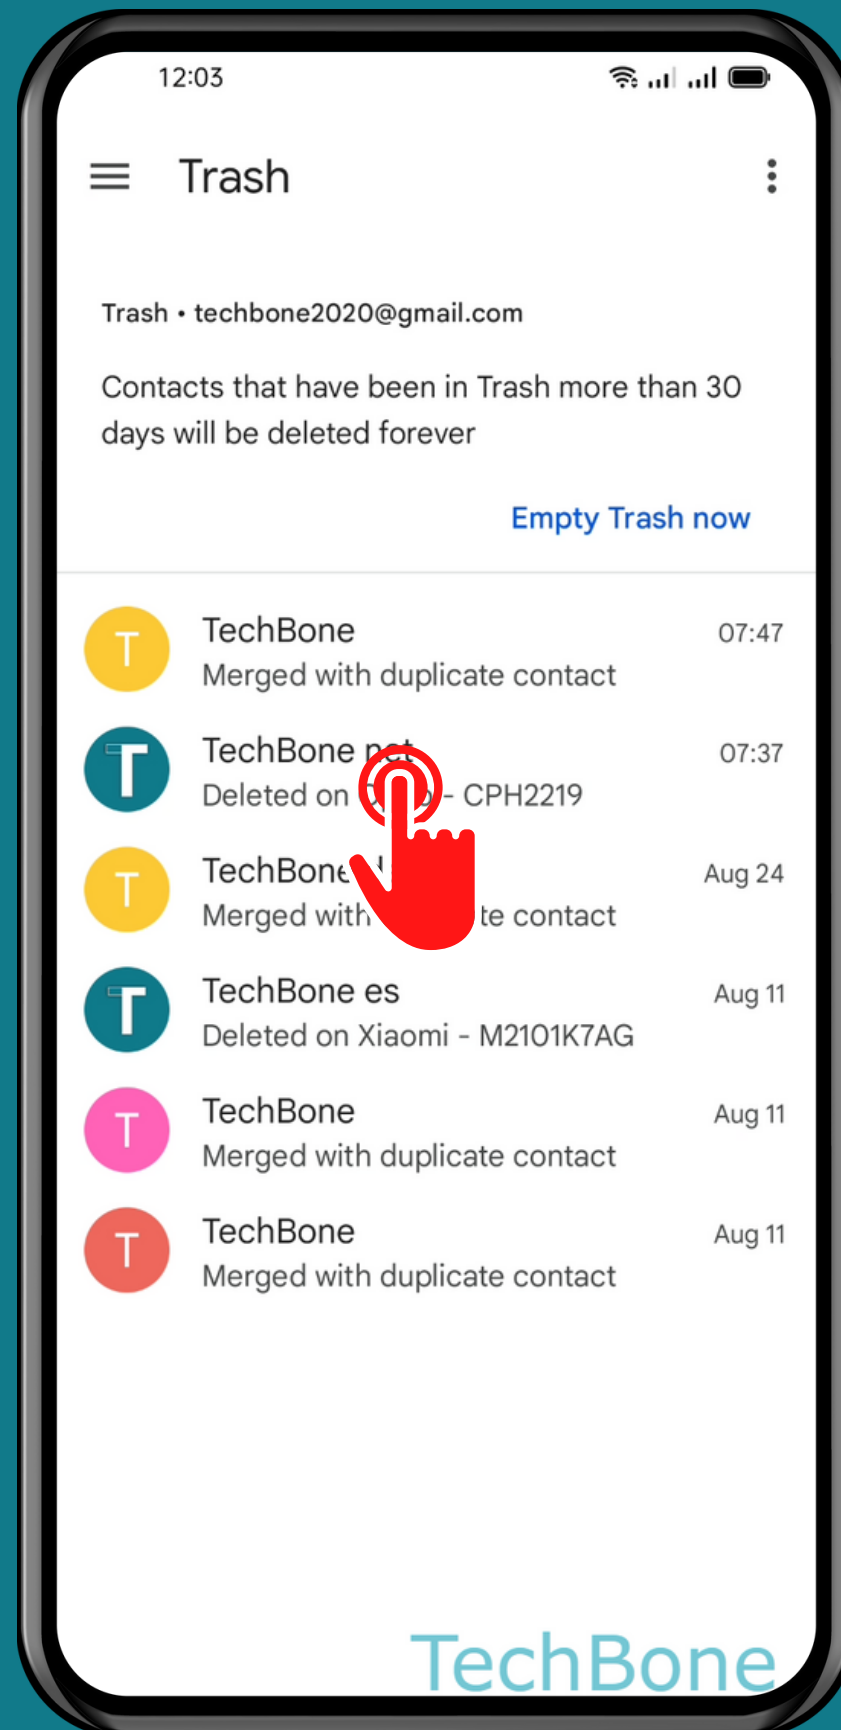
12:03

Trash

Trash • techbone2020@gmail.com

Contacts that have been in Trash more than 30 days will be deleted forever

Empty Trash now

T
TechBone
Merged with duplicate contact
07:47

T
TechBone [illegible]
Deleted on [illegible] - CPH2219
07:37

T
TechBone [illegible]
Merged with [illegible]te contact
Aug 24

T
TechBone es
Deleted on Xiaomi - M2101K7AG
Aug 11

T
TechBone
Merged with duplicate contact
Aug 11

T
TechBone
Merged with duplicate contact
Aug 11

TechBone